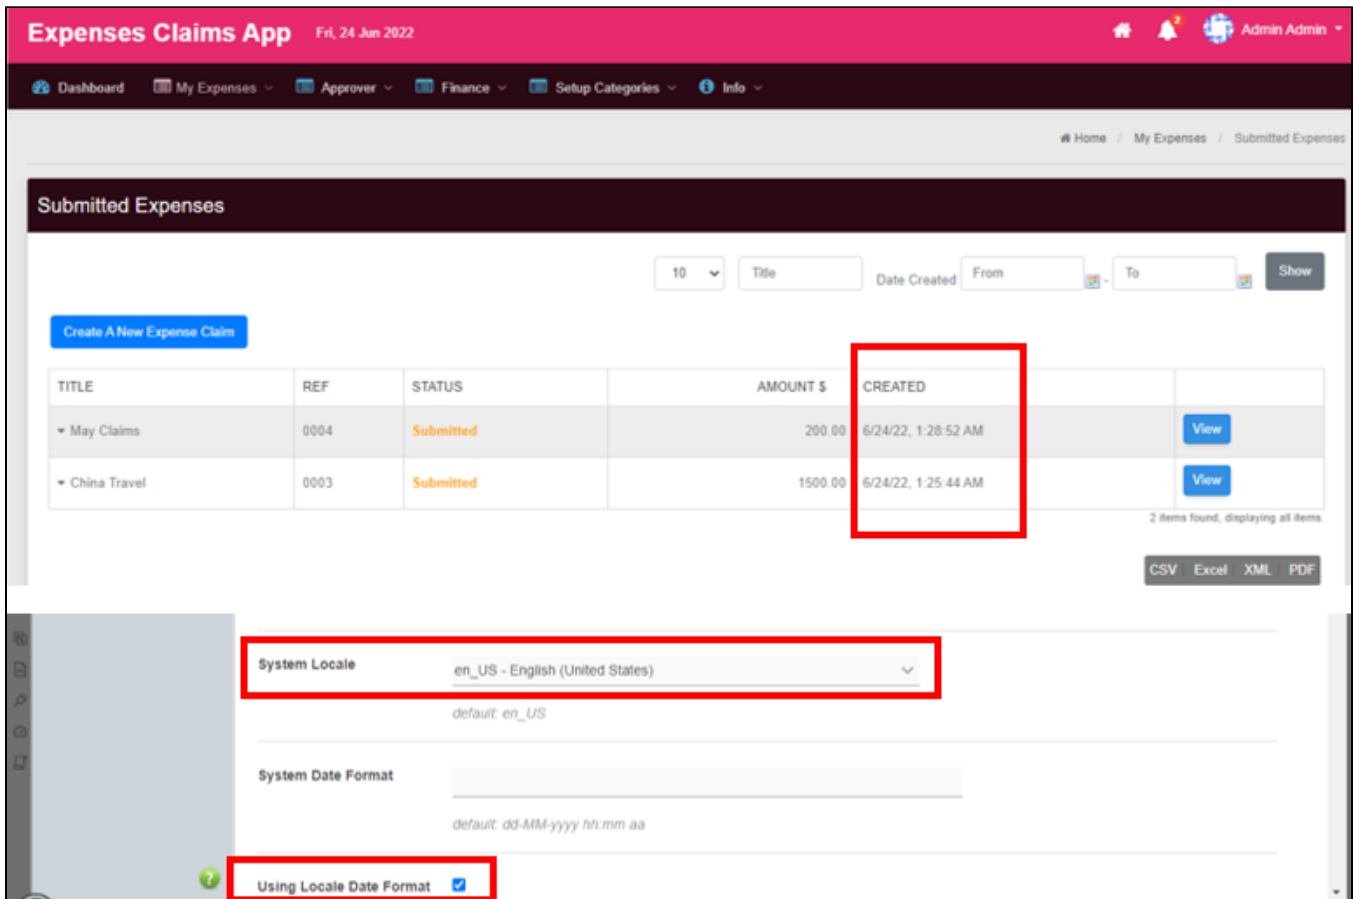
Expenses Claims App Fri, 24 Jun 2022

2

Admin Admin

Dashboard My Expenses Approver Finance Setup Categories Info

Home / My Expenses / Submitted Expenses

Submitted Expenses

10 Title Date Created From - To Show

Create A New Expense Claim

| TITLE | REF | STATUS | AMOUNT $ | CREATED | |
|---|---|---|---|---|---|
| May Claims | 0004 | Submitted | 200.00 | 6/24/22, 1:28:52 AM | View |
| China Travel | 0003 | Submitted | 1500.00 | 6/24/22, 1:25:44 AM | View |

2 items found, displaying all items.

CSV Excel XML PDF

System Locale en_US - English (United States)

default: en_US

System Date Format

default: dd-MM-yyyy hh:mm aa

Using Locale Date Format